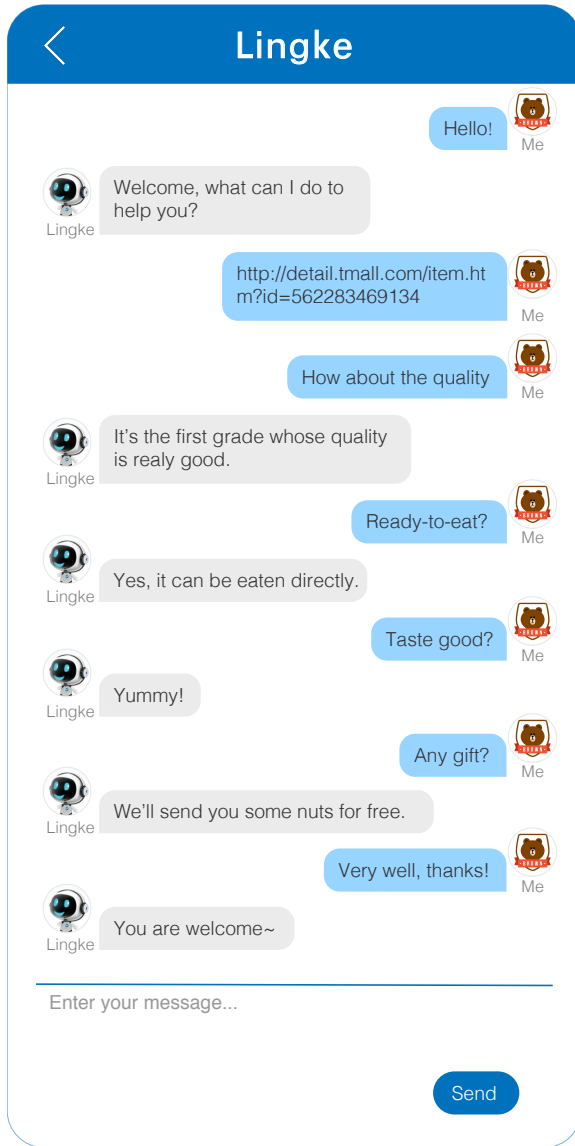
Lingke

Hello!
Me

Welcome, what can I do to help you?
Lingke

http://detail.tmall.com/item.htm?id=562283469134
Me

How about the quality
Me

It’s the first grade whose quality is realy good.
Lingke

Ready-to-eat?
Me

Yes, it can be eaten directly.
Lingke

Taste good?
Me

Yummy!
Lingke

Any gift?
Me

We’ll send you some nuts for free.
Lingke

Very well, thanks!
Me

You are welcome~
Lingke

Enter your message...

Send